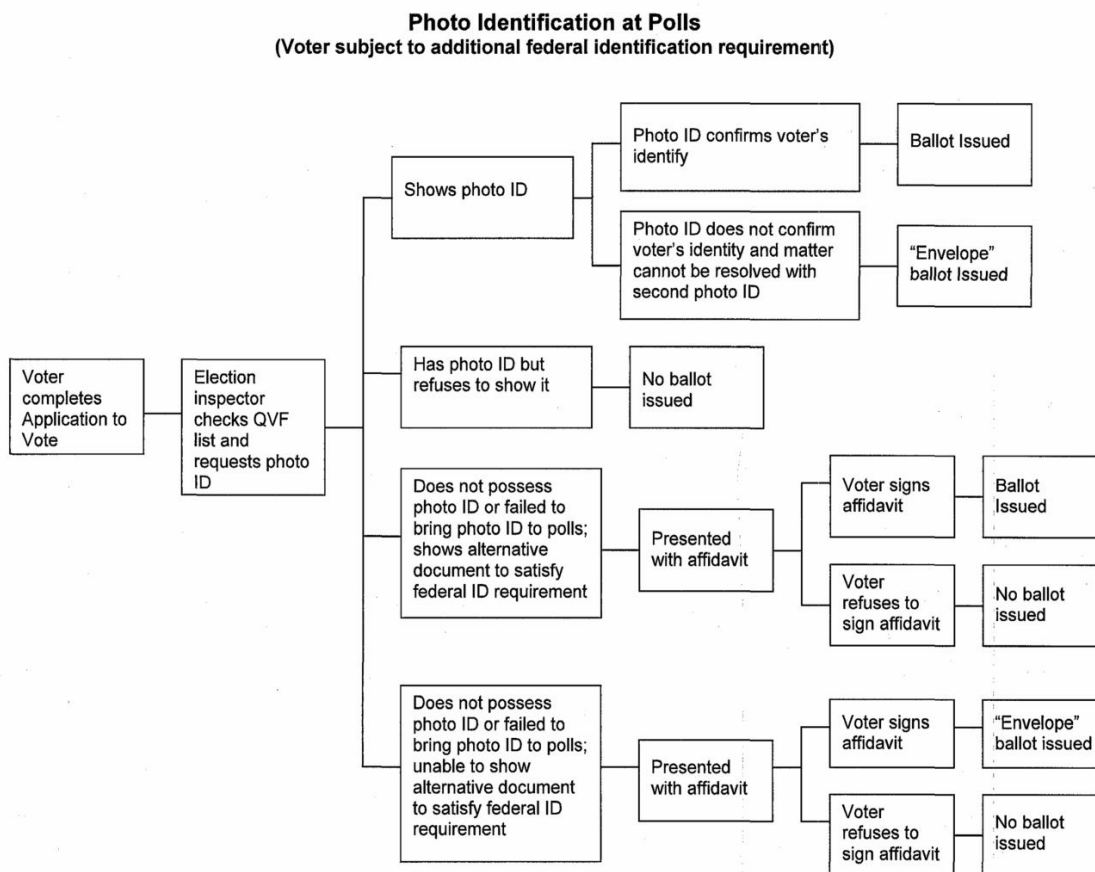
**Photo Identification at Polls**
**(Voter subject to additional federal identification requirement)**

Voter completes Application to Vote

Election inspector checks QVF list and requests photo ID

Shows photo ID

Photo ID confirms voter's identify

Ballot Issued

Photo ID does not confirm voter's identity and matter cannot be resolved with second photo ID

"Envelope" ballot Issued

Has photo ID but refuses to show it

No ballot issued

Does not possess photo ID or failed to bring photo ID to polls; shows alternative document to satisfy federal ID requirement

Presented with affidavit

Voter signs affidavit

Ballot Issued

Voter refuses to sign affidavit

No ballot issued

Does not possess photo ID or failed to bring photo ID to polls; unable to show alternative document to satisfy federal ID requirement

Presented with affidavit

Voter signs affidavit

"Envelope" ballot issued

Voter refuses to sign affidavit

No ballot issued